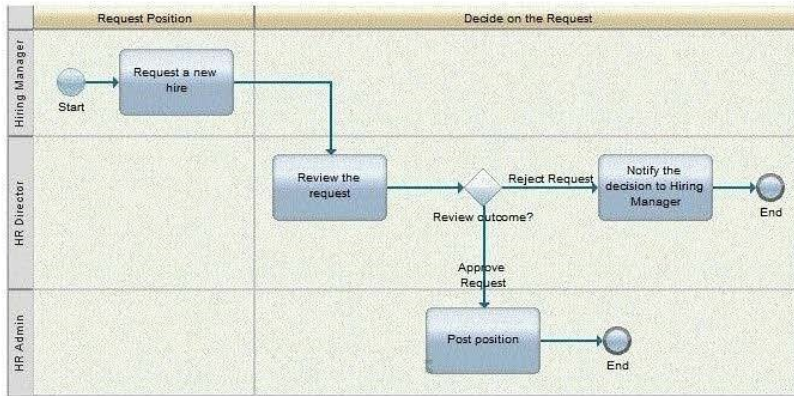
Request Position

Decide on the Request

Hiring Manager

Start

Request a new hire

HR Director

Review the request

Review outcome?

Reject Request

Notify the decision to Hiring Manager

End

Approve Request

HR Admin

Post position

End